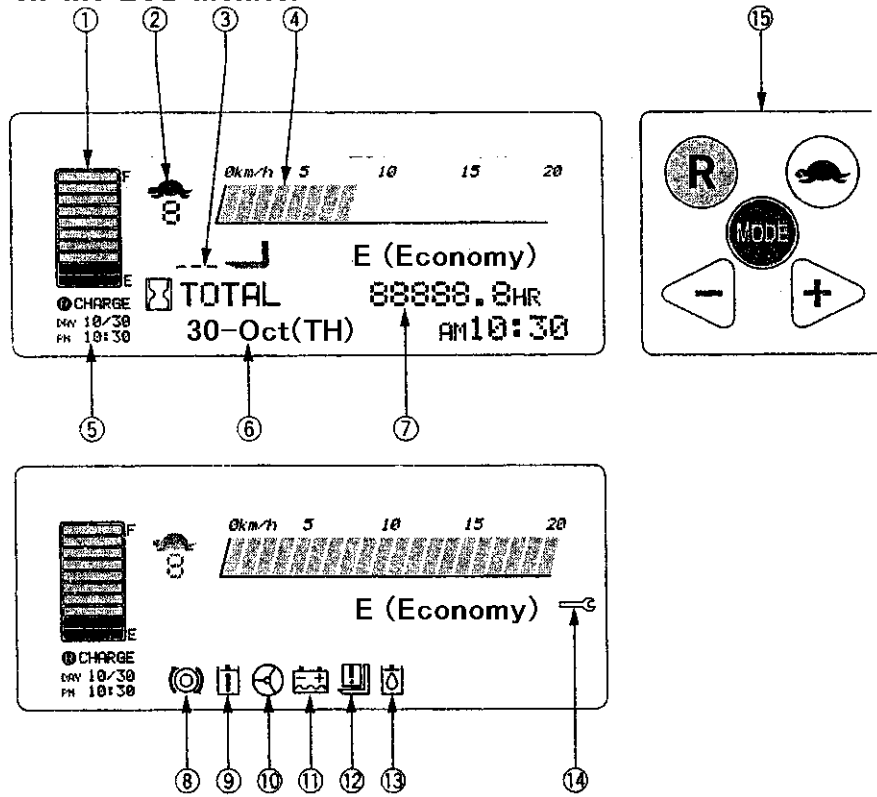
①
②
③
④
⑮

F
E
CHARGE
DAY 10/30
PM 10:30

8
0km/h 5 10 15 20
E (Economy)
TOTAL
88888.8HR
30-Oct(TH)
AM10:30

R
MODE
−
+

⑤
⑥
⑦

F
E
CHARGE
DAY 10/30
PM 10:30
8
0km/h 5 10 15 20
E (Economy)

⑧ ⑨ ⑩ ⑪ ⑫ ⑬ ⑭